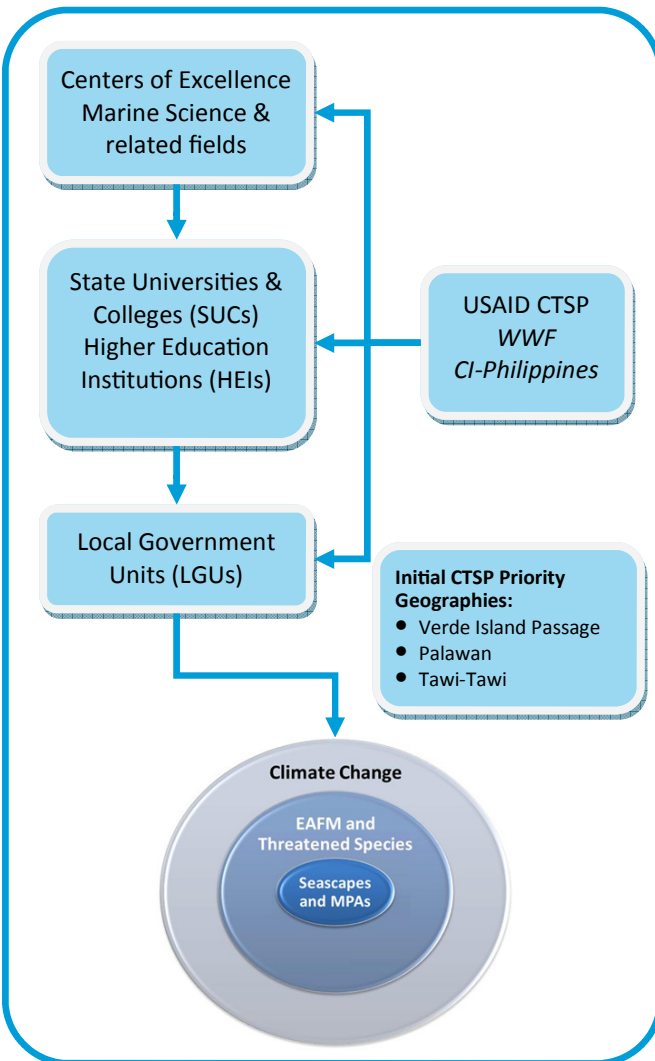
Centers of Excellence Marine Science & related fields

State Universities & Colleges (SUCs) Higher Education Institutions (HEIs)

USAID CTSP
*WWF*
*CI-Philippines*

Local Government Units (LGUs)

**Initial CTSP Priority Geographies:**
- Verde Island Passage
- Palawan
- Tawi-Tawi

Climate Change

EAFM and Threatened Species

Seascapes and MPAs